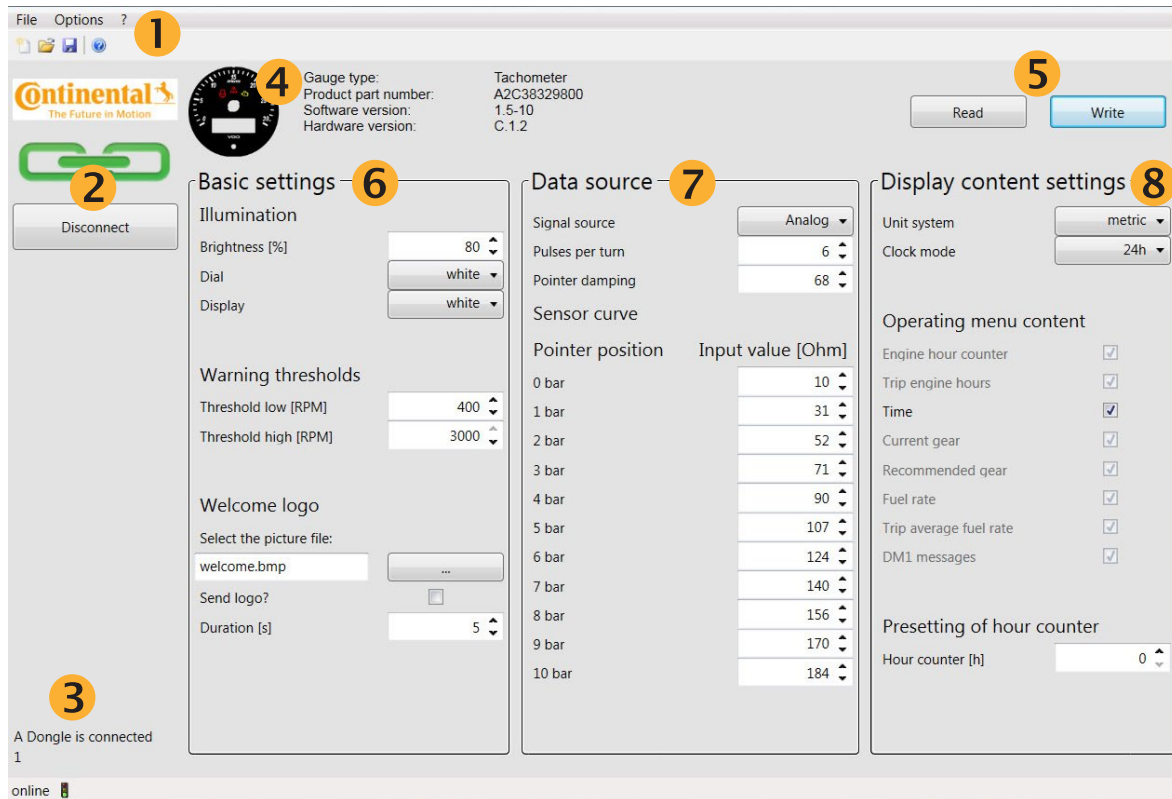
File Options ?

1

Continental
The Future in Motion

2

Disconnect

4

Gauge type: Tachometer
Product part number: A2C38329800
Software version: 1.5-10
Hardware version: C.1.2

5

Read
Write

Basic settings 6

Illumination

Brightness [%] 80
Dial white
Display white

Warning thresholds

Threshold low [RPM] 400
Threshold high [RPM] 3000

Welcome logo

Select the picture file:
welcome.bmp ...
Send logo?
Duration [s] 5

Data source 7

Signal source Analog
Pulses per turn 6
Pointer damping 68

Sensor curve

| Pointer position | Input value [Ohm] |
|---|---|
| 0 bar | 10 |
| 1 bar | 31 |
| 2 bar | 52 |
| 3 bar | 71 |
| 4 bar | 90 |
| 5 bar | 107 |
| 6 bar | 124 |
| 7 bar | 140 |
| 8 bar | 156 |
| 9 bar | 170 |
| 10 bar | 184 |

Display content settings 8

Unit system metric
Clock mode 24h

Operating menu content

Engine hour counter
Trip engine hours
Time
Current gear
Recommended gear
Fuel rate
Trip average fuel rate
DM1 messages

Presetting of hour counter

Hour counter [h] 0

3

A Dongle is connected
1

online